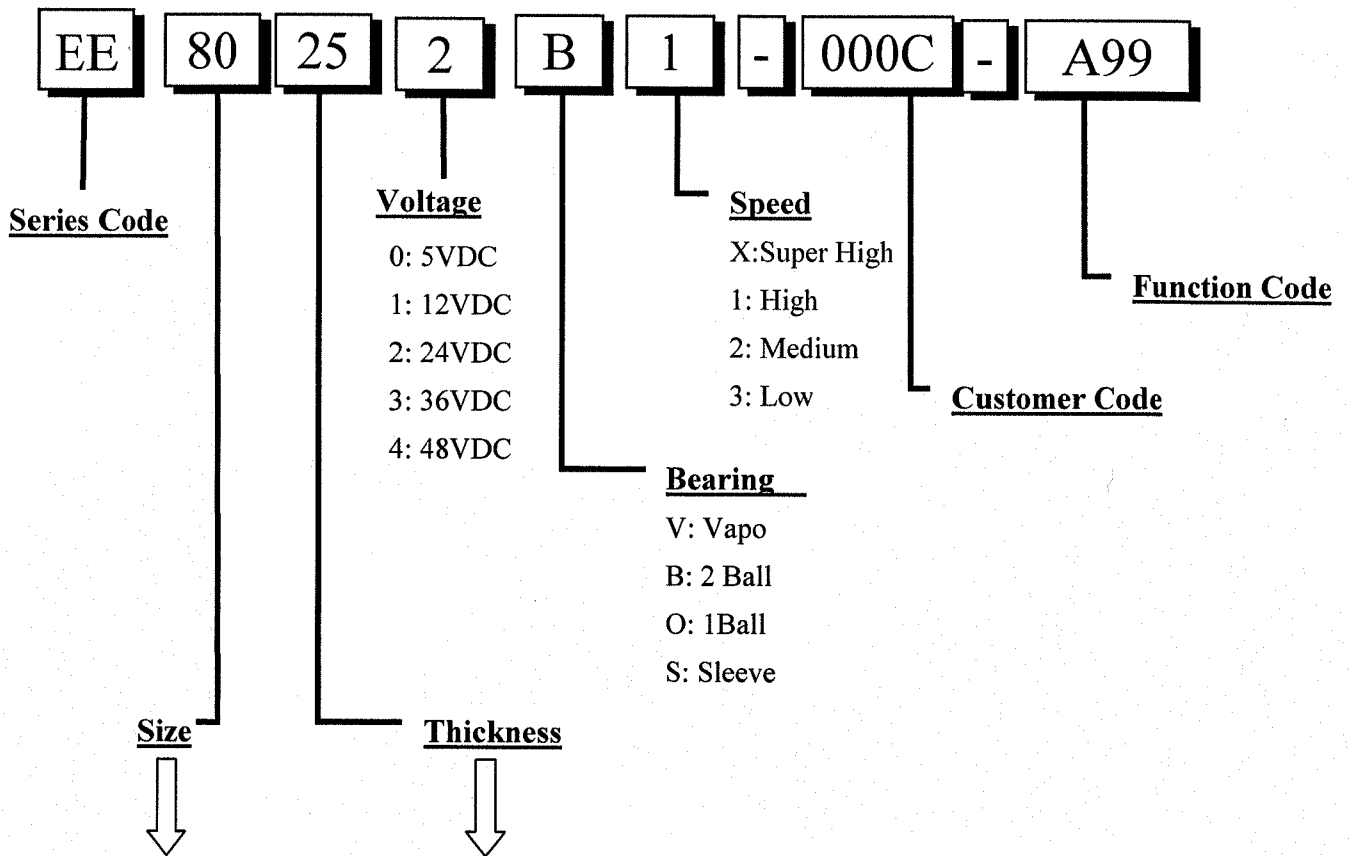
EE 80 25 2 B 1 - 000C - A99

Series Code

Voltage
0: 5VDC
1: 12VDC
2: 24VDC
3: 36VDC
4: 48VDC

Speed
X:Super High
1: High
2: Medium
3: Low

Function Code

Customer Code

Bearing
V: Vapo
B: 2 Ball
O: 1Ball
S: Sleeve

Size

Thickness